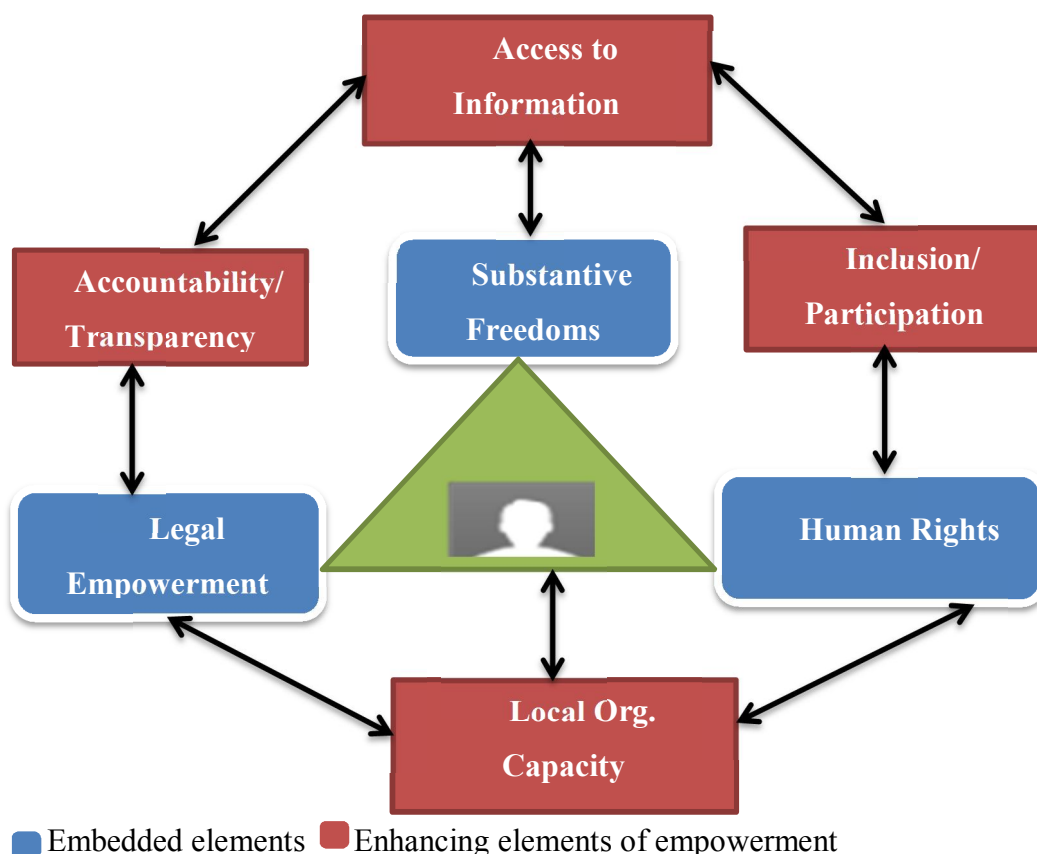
Access to Information

Accountability/ Transparency

Substantive Freedoms

Inclusion/ Participation

Legal Empowerment

Human Rights

Local Org. Capacity

Embedded elements Enhancing elements of empowerment